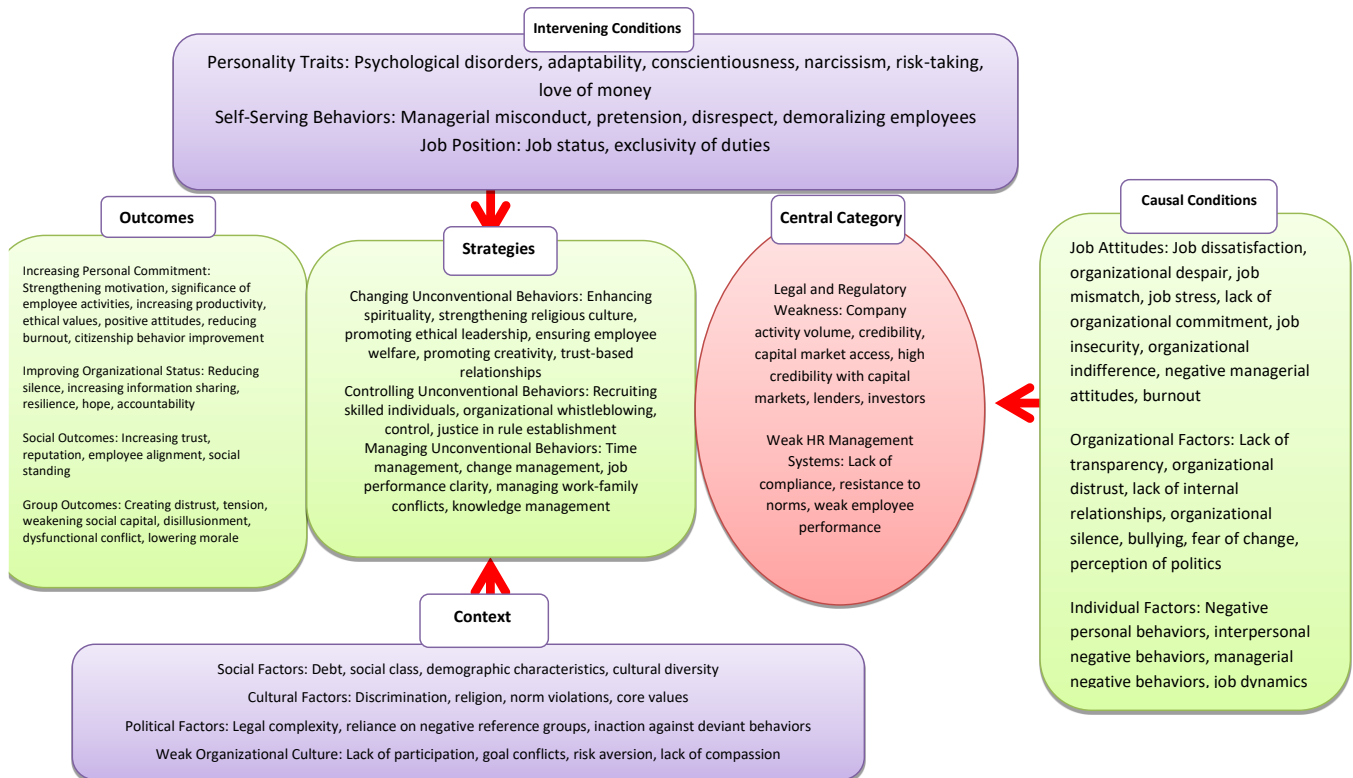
Intervening Conditions

Personality Traits: Psychological disorders, adaptability, conscientiousness, narcissism, risk-taking, love of money

Self-Serving Behaviors: Managerial misconduct, pretension, disrespect, demoralizing employees

Job Position: Job status, exclusivity of duties

Outcomes

Increasing Personal Commitment: Strengthening motivation, significance of employee activities, increasing productivity, ethical values, positive attitudes, reducing burnout, citizenship behavior improvement

Improving Organizational Status: Reducing silence, increasing information sharing, resilience, hope, accountability

Social Outcomes: Increasing trust, reputation, employee alignment, social standing

Group Outcomes: Creating distrust, tension, weakening social capital, disillusionment, dysfunctional conflict, lowering morale

Strategies

Changing Unconventional Behaviors: Enhancing spirituality, strengthening religious culture, promoting ethical leadership, ensuring employee welfare, promoting creativity, trust-based relationships

Controlling Unconventional Behaviors: Recruiting skilled individuals, organizational whistleblowing, control, justice in rule establishment

Managing Unconventional Behaviors: Time management, change management, job performance clarity, managing work-family conflicts, knowledge management

Central Category

Legal and Regulatory Weakness: Company activity volume, credibility, capital market access, high credibility with capital markets, lenders, investors

Weak HR Management Systems: Lack of compliance, resistance to norms, weak employee performance

Causal Conditions

Job Attitudes: Job dissatisfaction, organizational despair, job mismatch, job stress, lack of organizational commitment, job insecurity, organizational indifference, negative managerial attitudes, burnout

Organizational Factors: Lack of transparency, organizational distrust, lack of internal relationships, organizational silence, bullying, fear of change, perception of politics

Individual Factors: Negative personal behaviors, interpersonal negative behaviors, managerial negative behaviors, job dynamics

Context

Social Factors: Debt, social class, demographic characteristics, cultural diversity

Cultural Factors: Discrimination, religion, norm violations, core values

Political Factors: Legal complexity, reliance on negative reference groups, inaction against deviant behaviors

Weak Organizational Culture: Lack of participation, goal conflicts, risk aversion, lack of compassion